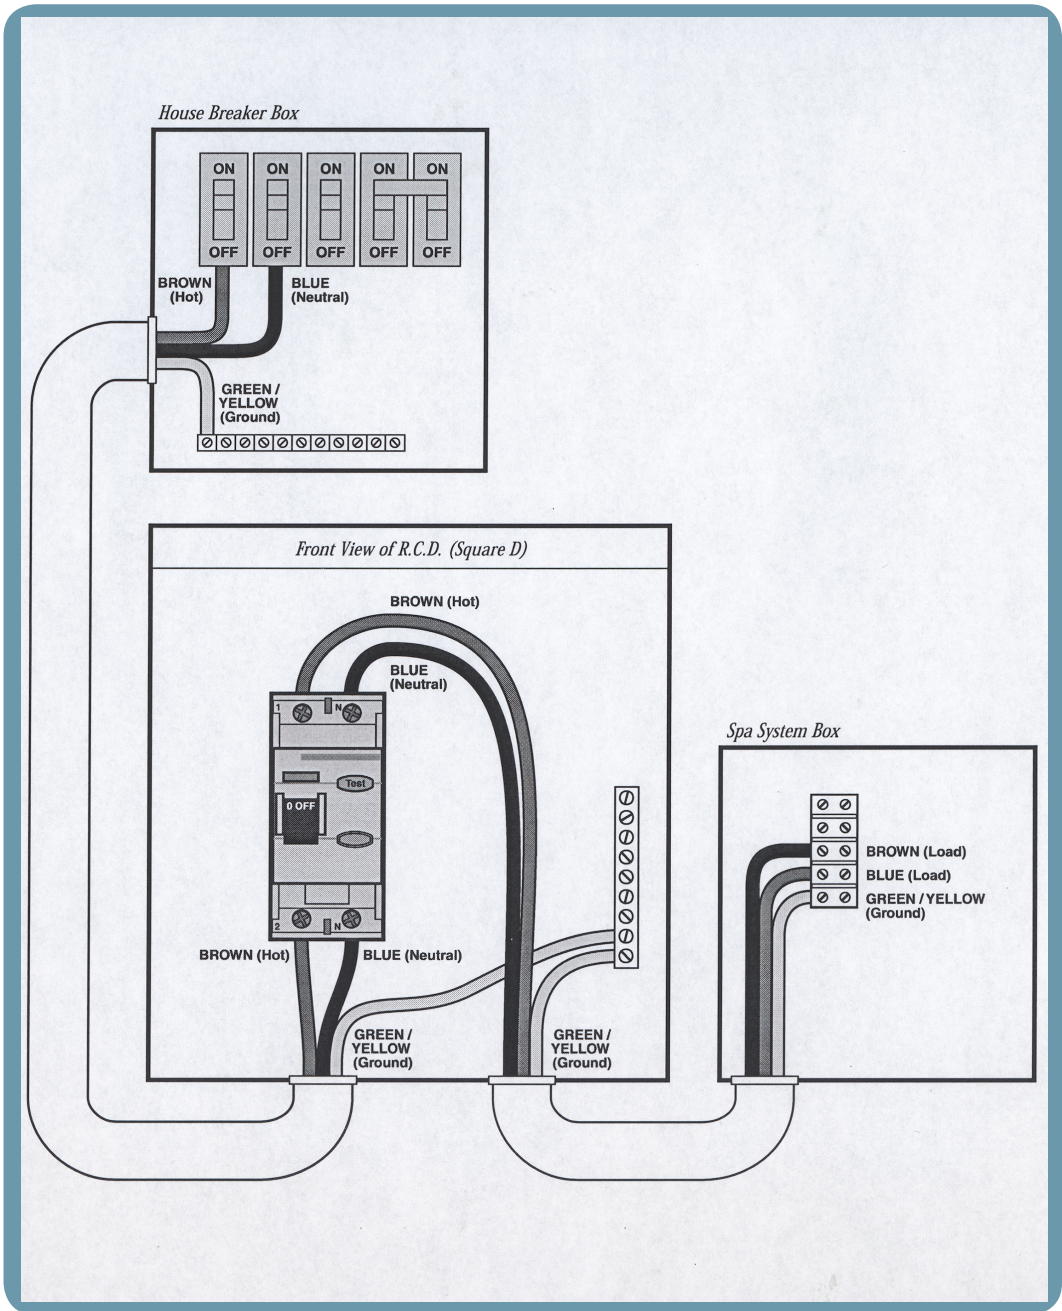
House Breaker Box

ON ON ON ON ON

OFF OFF OFF OFF OFF

BROWN (Hot)

BLUE (Neutral)

GREEN / YELLOW (Ground)

Front View of R.C.D. (Square D)

BROWN (Hot)

BLUE (Neutral)

1 N

Test

0 OFF

2 N

BROWN (Hot)

BLUE (Neutral)

GREEN / YELLOW (Ground)

GREEN / YELLOW (Ground)

Spa System Box

BROWN (Load)

BLUE (Load)

GREEN / YELLOW (Ground)